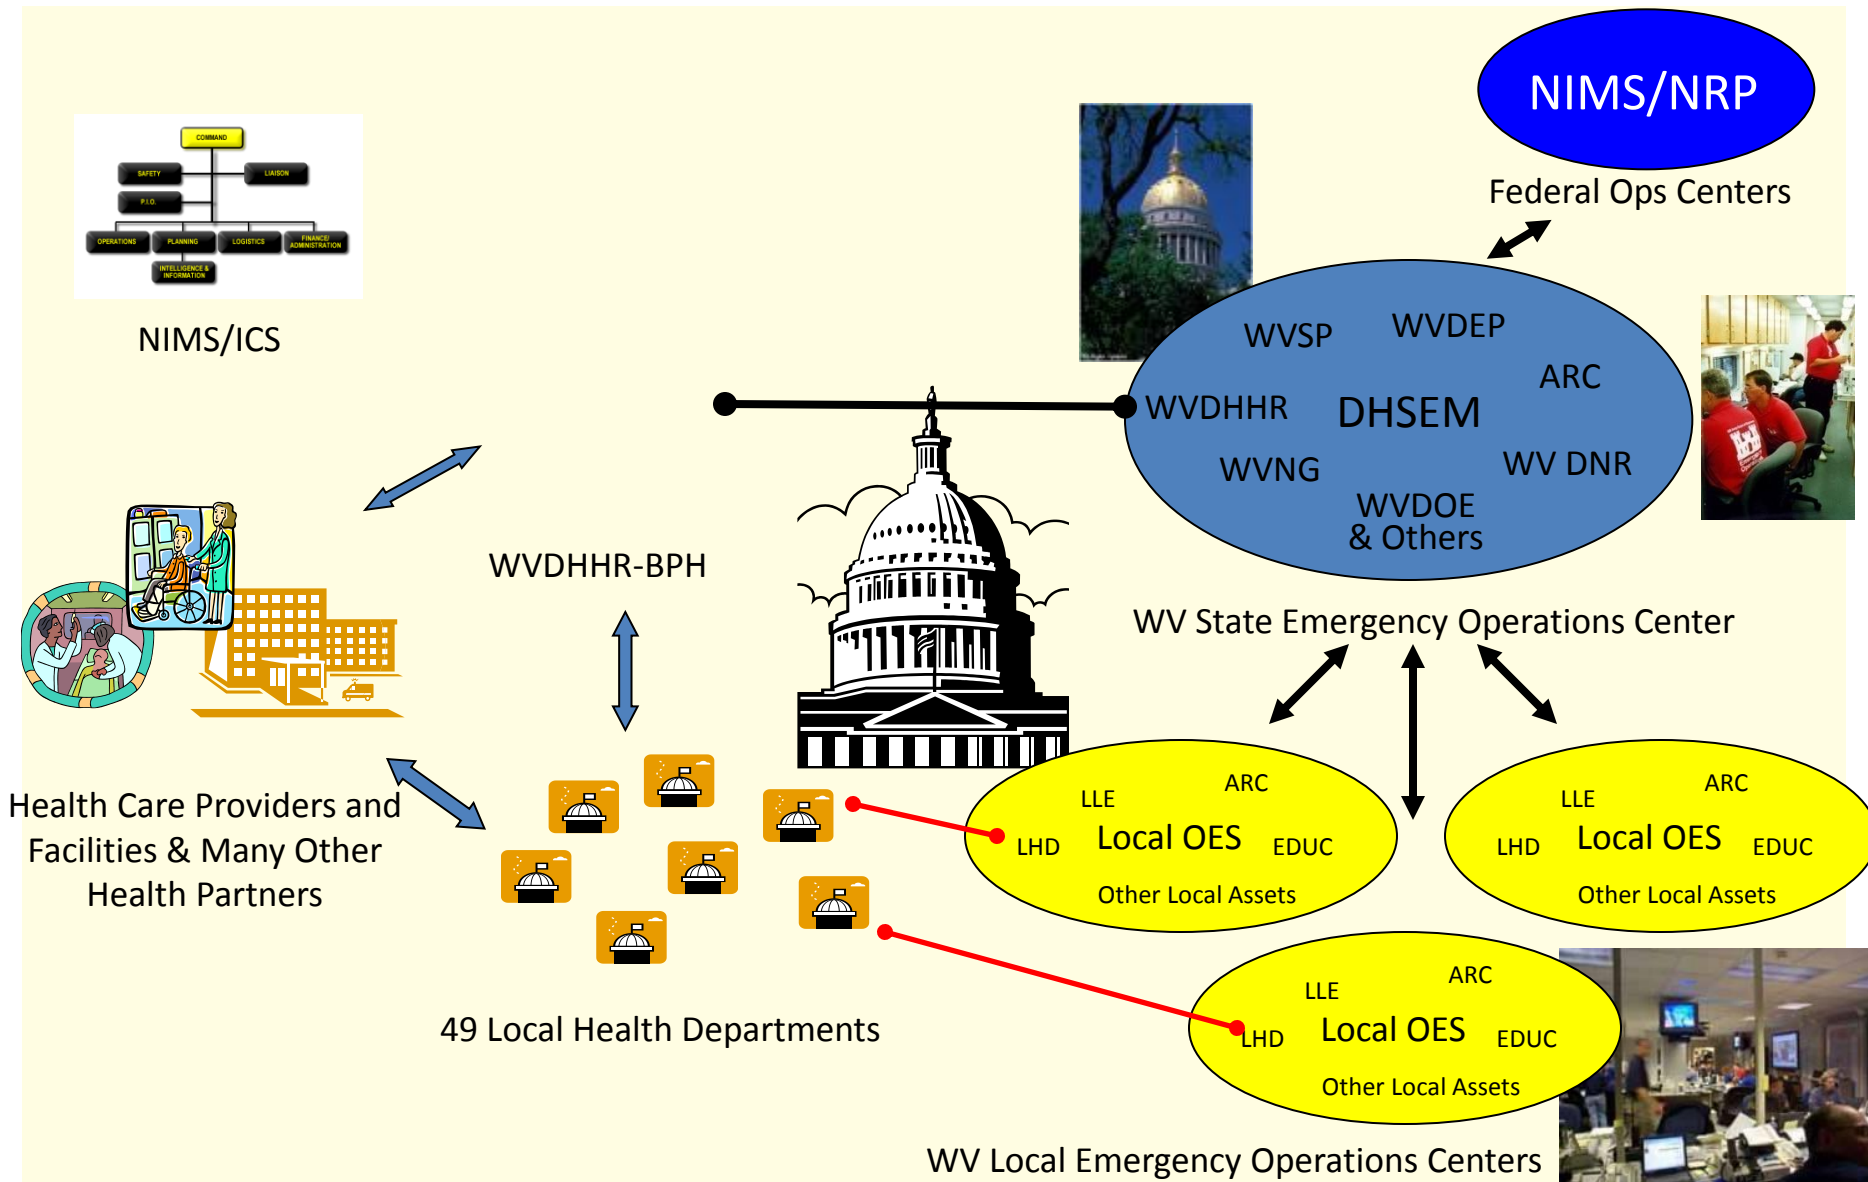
COMMAND
SAFETY
LIAISON
P.I.O.
OPERATIONS
PLANNING
LOGISTICS
FINANCE/ ADMINISTRATION
INTELLIGENCE & INFORMATION

NIMS/ICS

NIMS/NRP

Federal Ops Centers

WVSP
WVDEP
ARC
WVDHHR
DHSEM
WVNG
WV DNR
WVDOE & Others

WV State Emergency Operations Center

WVDHHR-BPH

Health Care Providers and Facilities & Many Other Health Partners

LLE
ARC
LHD
Local OES
EDUC
Other Local Assets

LLE
ARC
LHD
Local OES
EDUC
Other Local Assets

LLE
ARC
LHD
Local OES
EDUC
Other Local Assets

49 Local Health Departments

WV Local Emergency Operations Centers